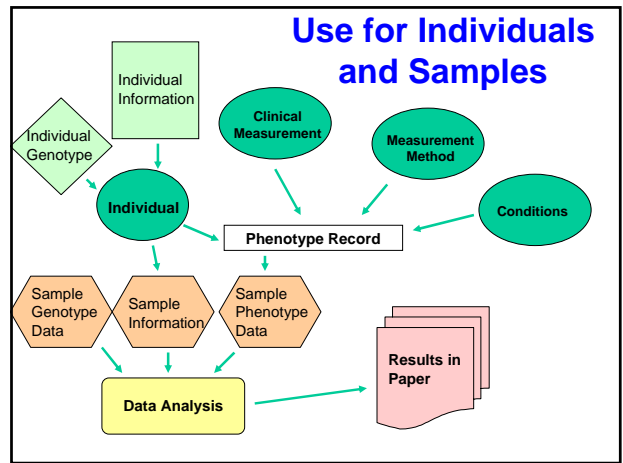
Use for Individuals and Samples

Individual Information

Individual Genotype

Clinical Measurement

Measurement Method

Individual

Conditions

Phenotype Record

Sample Genotype Data

Sample Information

Sample Phenotype Data

Results in Paper

Data Analysis